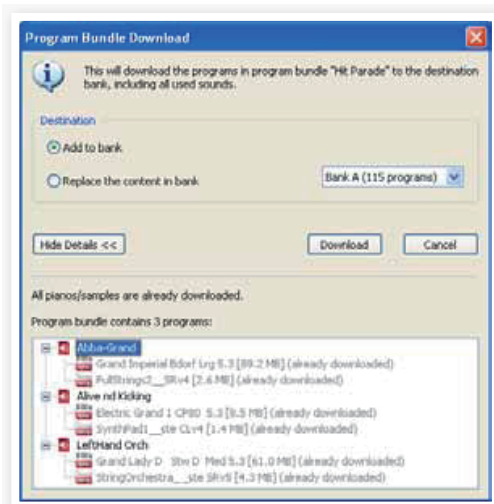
Program Bundle Download

This will download the programs in program bundle "Hit Parade" to the destination bank, including all used sounds.

Destination

Add to bank

Replace the content in bank

Bank A (115 programs)

Hide Details <<

Download

Cancel

All pianos/samples are already downloaded.

Program bundle contains 3 programs:

Abba-Grand

Grand Imperial Bdorf Lrg 5.3 [89.2 MB] (already downloaded)

FullStrings2__SRv4 [2.6 MB] (already downloaded)

Alive nd Kicking

Electric Grand 1 CP80 5.3 [5.5 MB] (already downloaded)

SynthPad1__ste CLv4 [1.4 MB] (already downloaded)

LeftHand Orch

Grand Lady D Stw D Med 5.3 [61.0 MB] (already downloaded)

StringOrchestra__ste SRv5 [4.3 MB] (already downloaded)